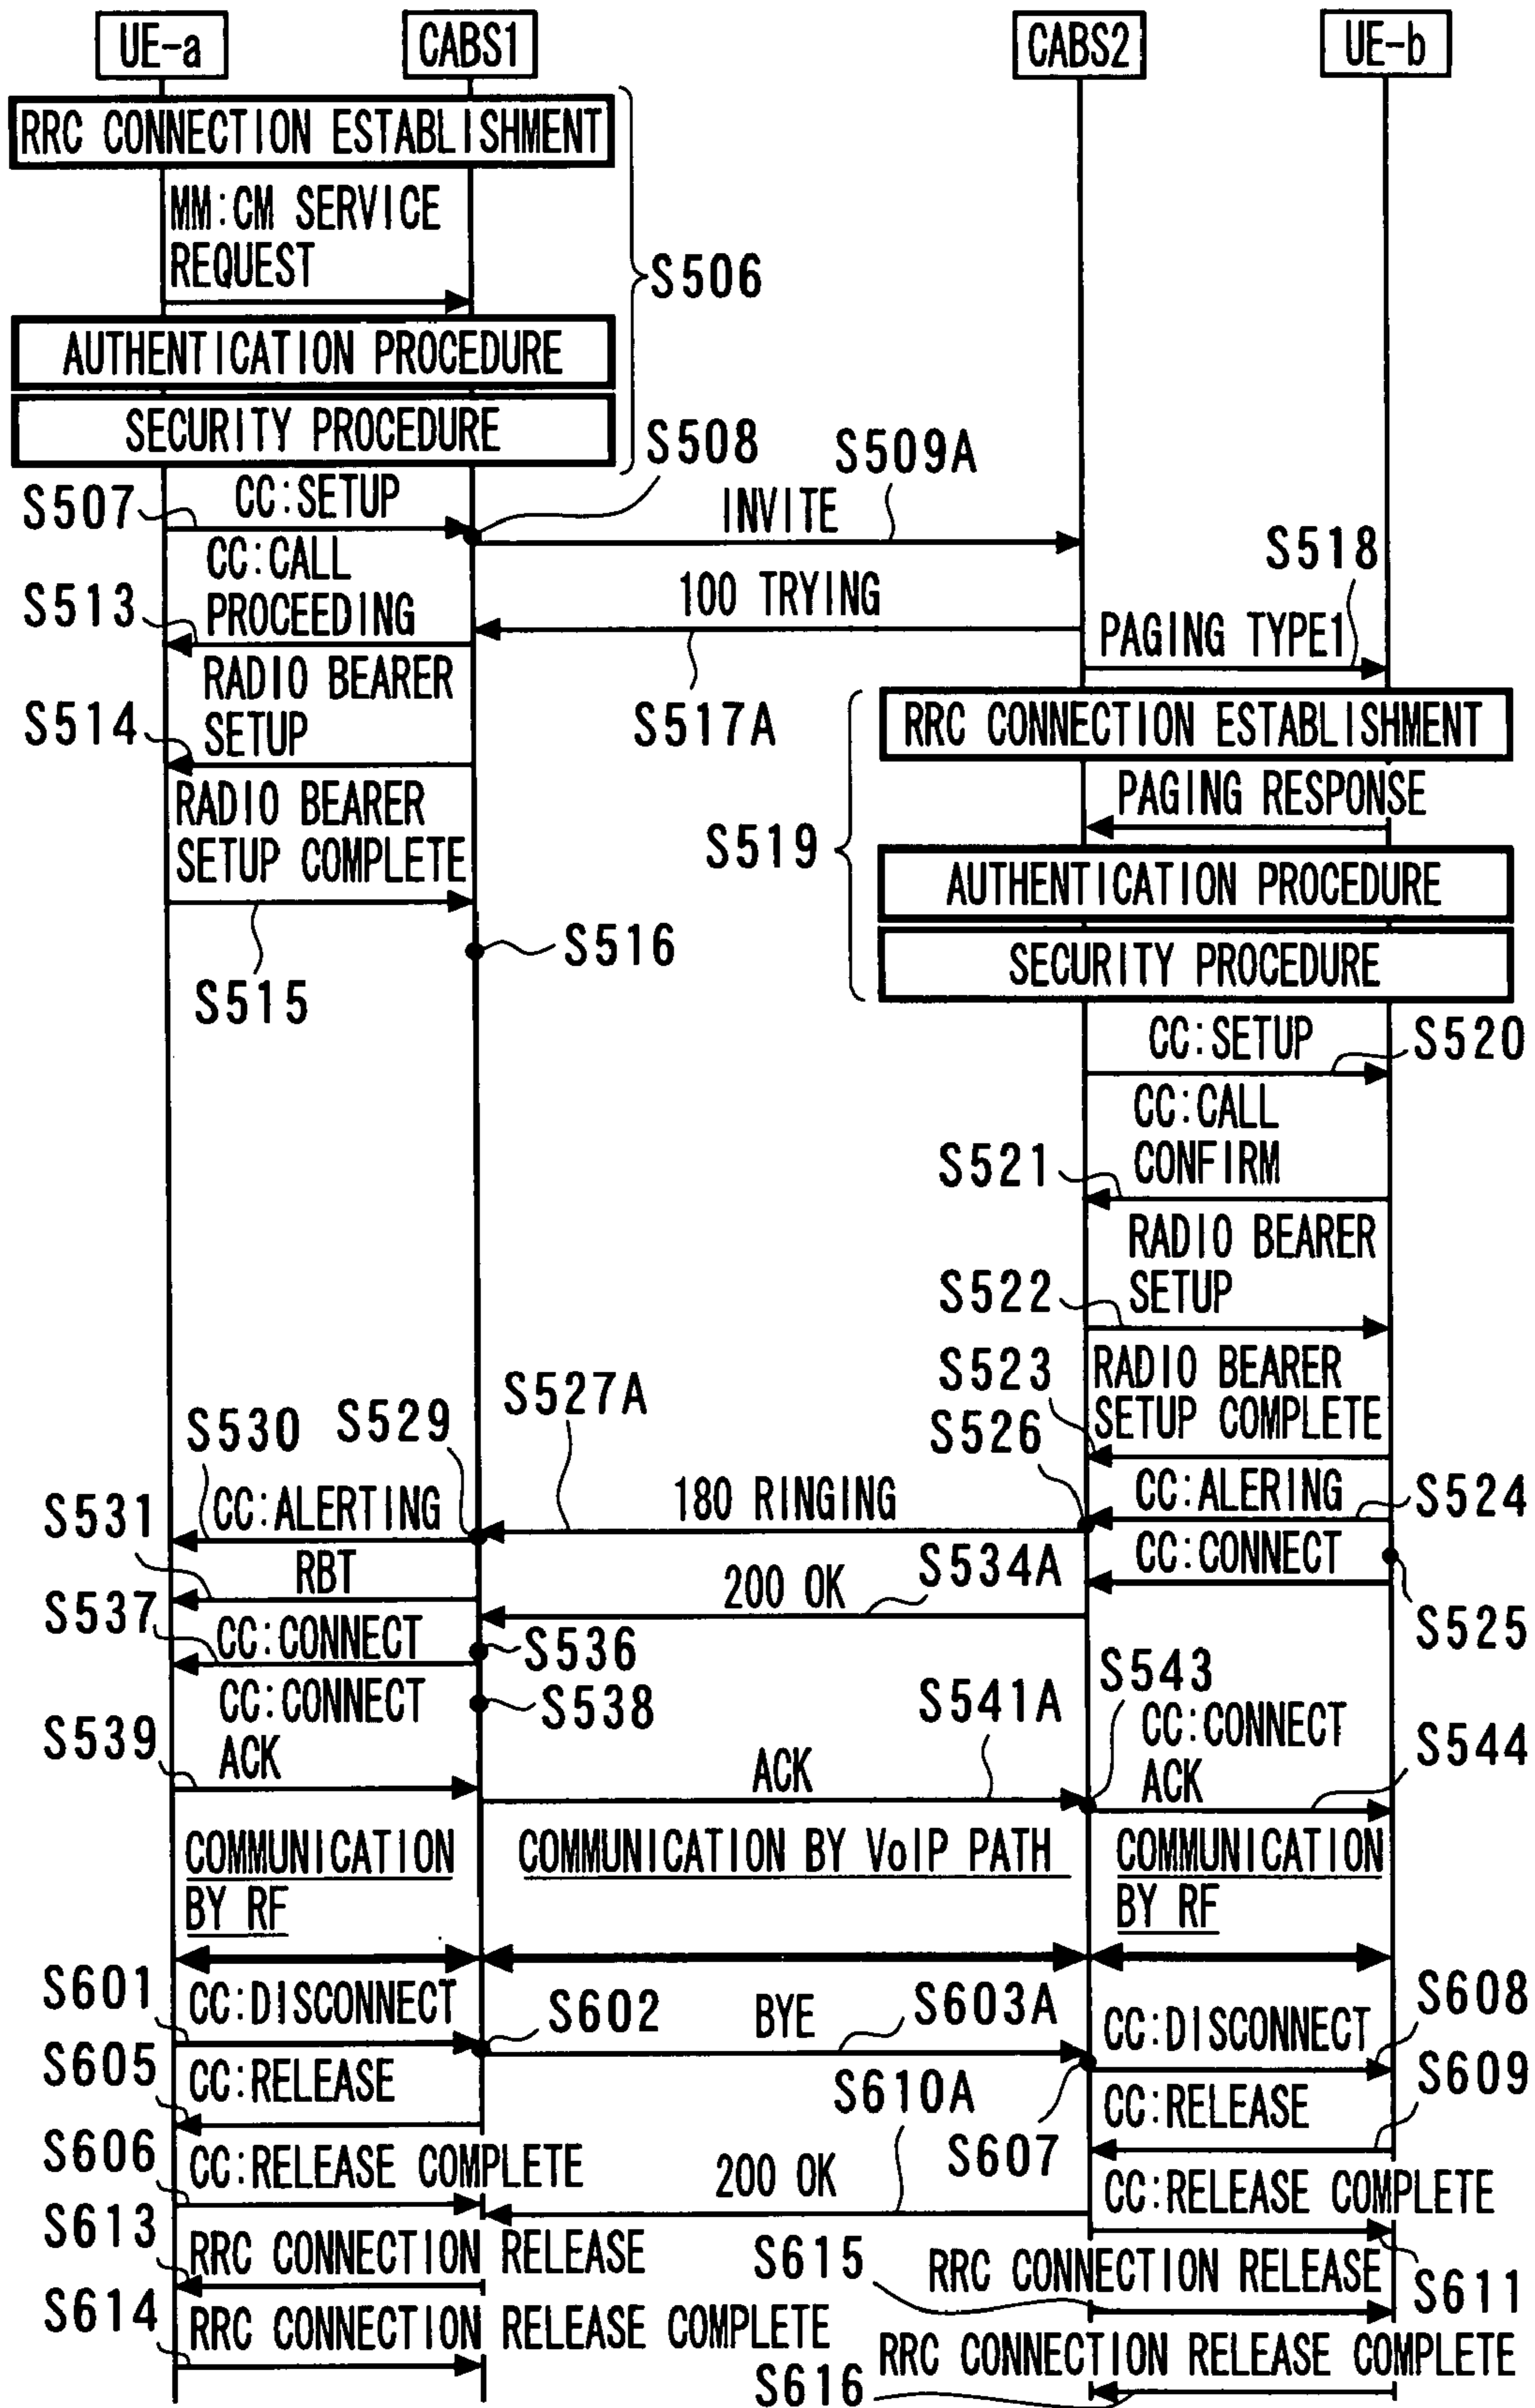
UE-a
CABS1
CABS2
UE-b

RRC CONNECTION ESTABLISHMENT
MM:CM SERVICE REQUEST
S506
AUTHENTICATION PROCEDURE
SECURITY PROCEDURE
S508
S509A
S507
CC:SETUP
INVITE
S518
CC:CALL PROCEEDING
S513
100 TRYING
PAGING TYPE1
RADIO BEARER SETUP
S514
S517A
RRC CONNECTION ESTABLISHMENT
RADIO BEARER SETUP COMPLETE
PAGING RESPONSE
S519
AUTHENTICATION PROCEDURE
S516
SECURITY PROCEDURE
S515
CC:SETUP
S520
CC:CALL CONFIRM
S521
RADIO BEARER SETUP
S522
S523
RADIO BEARER SETUP COMPLETE
S527A
S530
S529
S526
CC:ALERING
S524
S531
CC:ALERTING
180 RINGING
CC:CONNECT
RBT
S534A
200 OK
S525
S537
CC:CONNECT
S536
CC:CONNECT ACK
S538
S543
S541A
CC:CONNECT ACK
S539
S544
ACK
COMMUNICATION BY RF
COMMUNICATION BY VoIP PATH
COMMUNICATION BY RF
S601
CC:DISCONNECT
S602
BYE
S603A
S608
CC:DISCONNECT
S605
CC:RELEASE
S610A
S609
CC:RELEASE
S606
CC:RELEASE COMPLETE
200 OK
S607
CC:RELEASE COMPLETE
S613
RRC CONNECTION RELEASE
S615
RRC CONNECTION RELEASE
S611
S614
RRC CONNECTION RELEASE COMPLETE
RRC CONNECTION RELEASE COMPLETE
S616